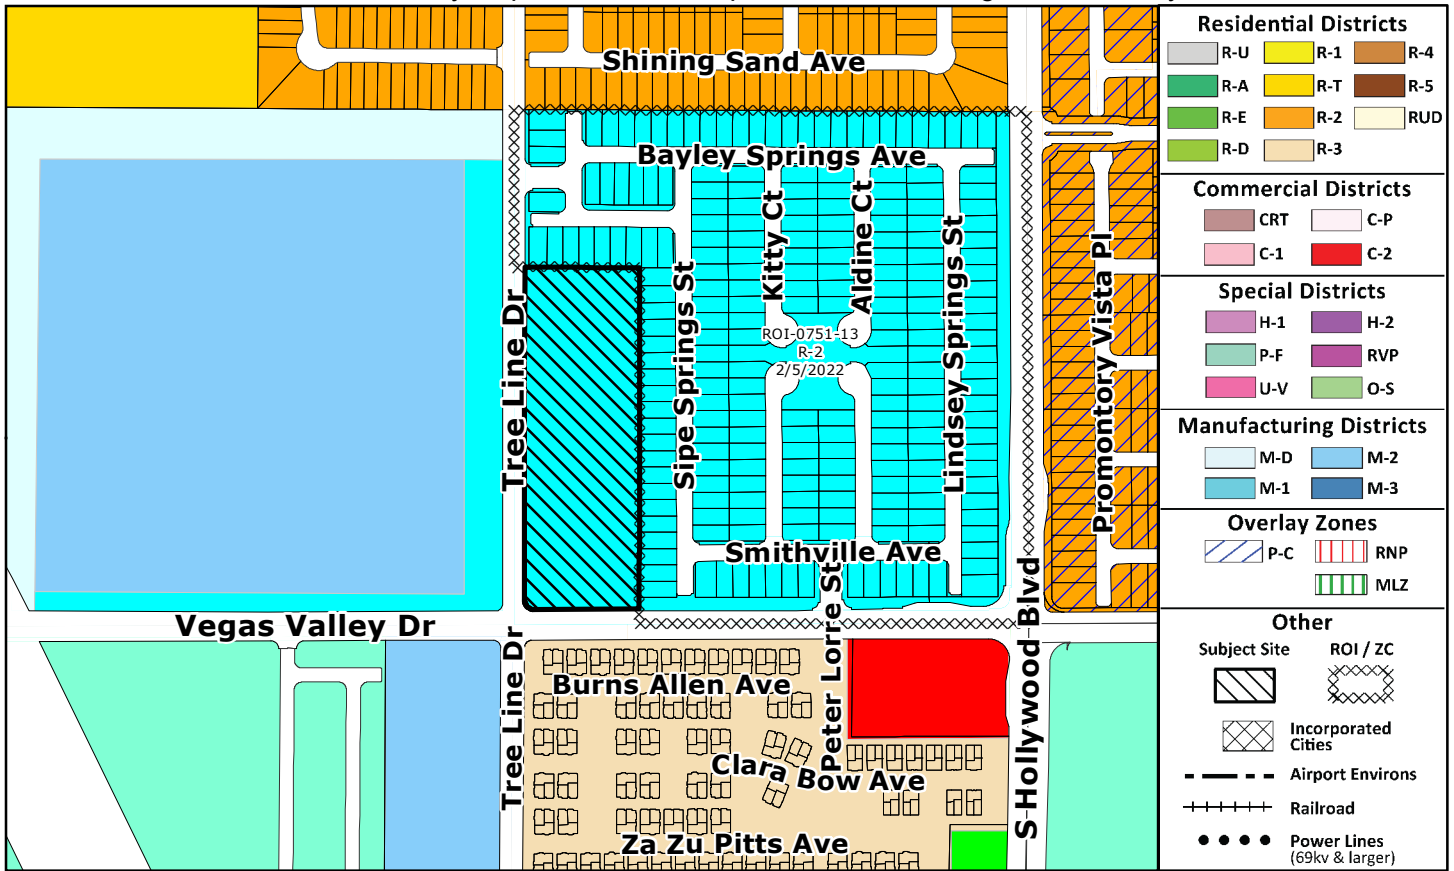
Shining Sand Ave
Bayley Springs Ave
Kitty Ct
Aldine Ct
Sipe Springs St
Lindsey Springs St
Promontory Vista Pl
Tree Line Dr
ROI-0751-13
R-2
2/5/2022
Smithville Ave
Vegas Valley Dr
Tree Line Dr
Burns Allen Ave
Peter Lorre St
S Hollywood Blvd
Clara Bow Ave
Za Zu Pitts Ave

Residential Districts
R-U R-1 R-4
R-A R-T R-5
R-E R-2 RUD
R-D R-3

Commercial Districts
CRT C-P
C-1 C-2

Special Districts
H-1 H-2
P-F RVP
U-V O-S

Manufacturing Districts
M-D M-2
M-1 M-3

Overlay Zones
P-C RNP
MLZ

Other
Subject Site ROI / ZC
Incorporated Cities
Airport Environs
Railroad
Power Lines (69kv & larger)